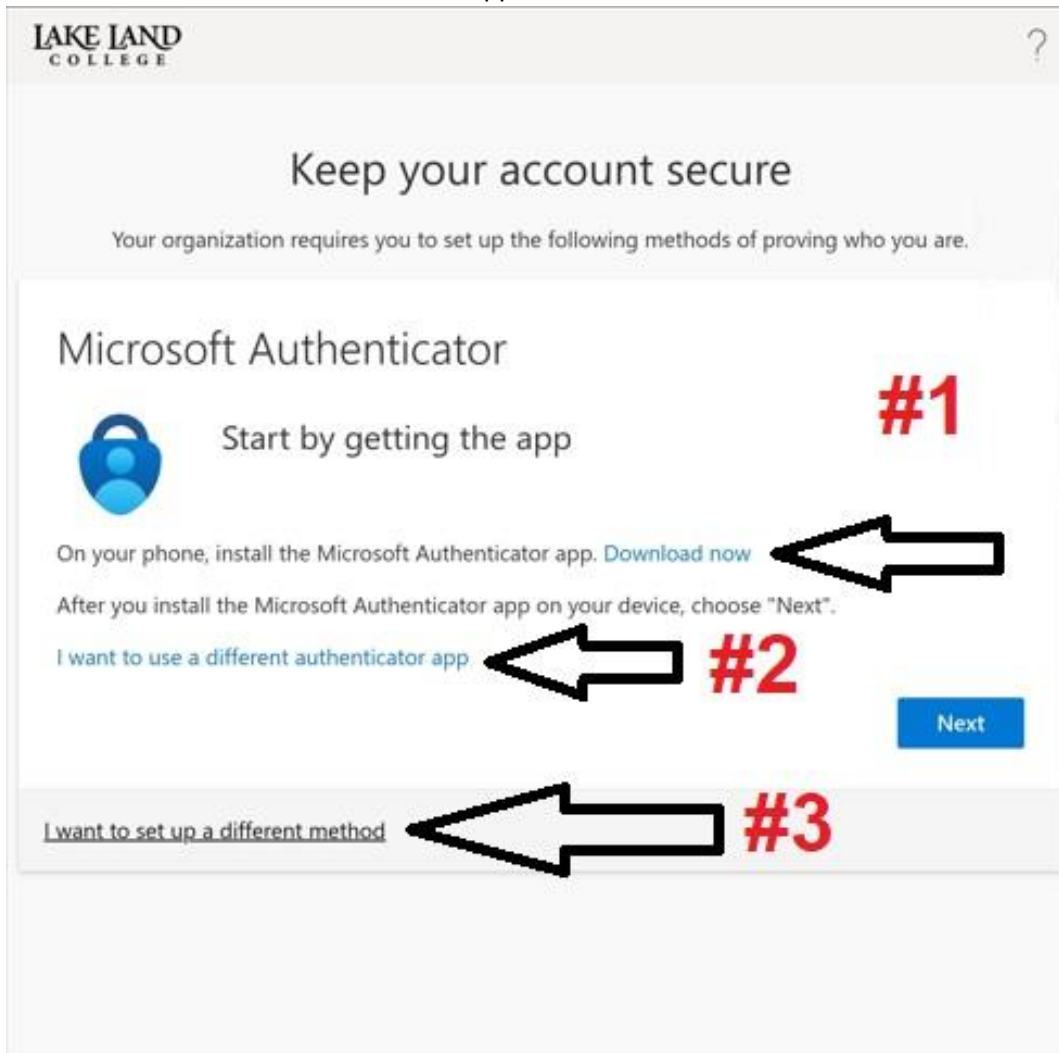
LAKE LAND
COLLEGE

?

Keep your account secure

Your organization requires you to set up the following methods of proving who you are.

Microsoft Authenticator

#1

Start by getting the app

On your phone, install the Microsoft Authenticator app. Download now

After you install the Microsoft Authenticator app on your device, choose "Next".

I want to use a different authenticator app

#2

Next

I want to set up a different method

#3